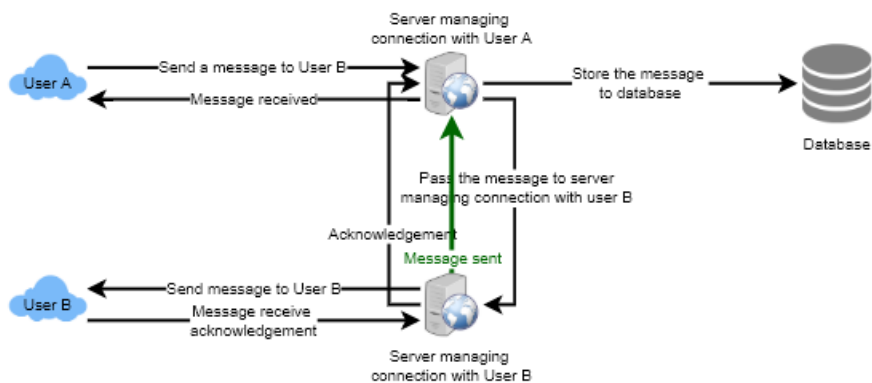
Server managing connection with User A

User A

Send a message to User B

Message received

Store the message to database

Database

Pass the message to server managing connection with user B

Acknowledgement

Message sent

User B

Send message to User B

Message receive acknowledgement

Server managing connection with User B